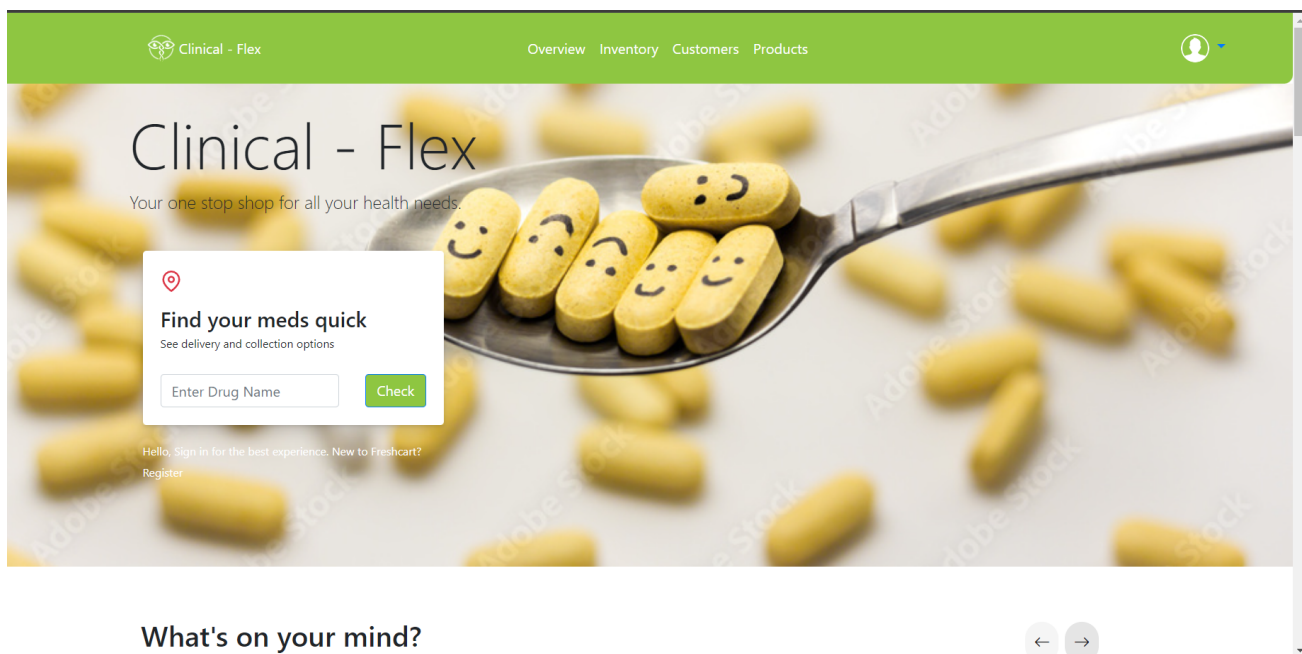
Clinical - Flex

Overview Inventory Customers Products

Clinical - Flex

Your one stop shop for all your health needs.

Find your meds quick

See delivery and collection options

Enter Drug Name

Check

Hello, Sign in for the best experience. New to Freshcart? Register

Adobe Stock

What's on your mind?

← →